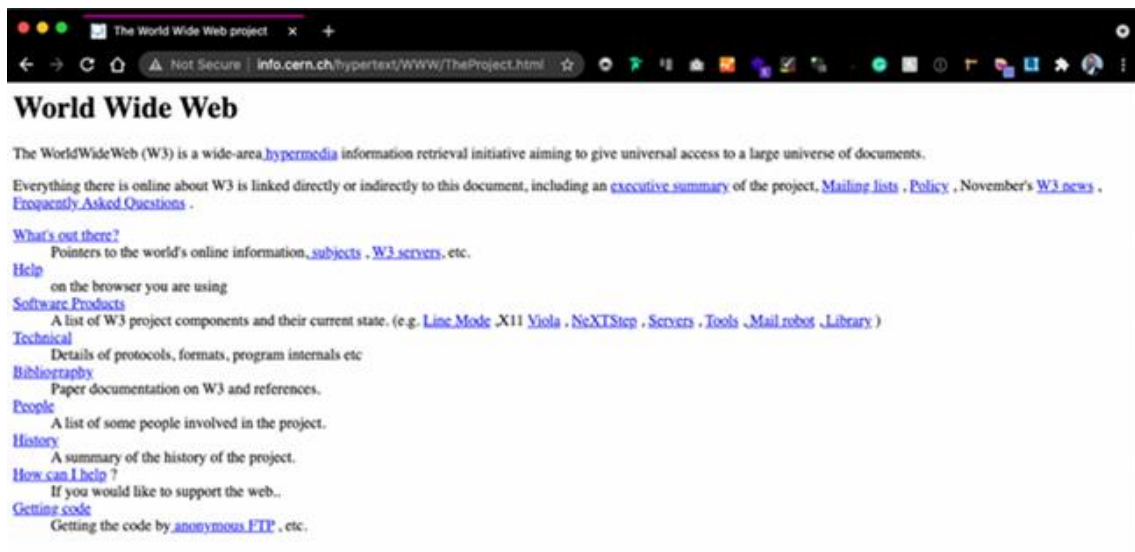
The World Wide Web project ×

Not Secure | info.cern.ch/hypertext/WWW/TheProject.html

World Wide Web

The WorldWideWeb (W3) is a wide-area hypermedia information retrieval initiative aiming to give universal access to a large universe of documents.

Everything there is online about W3 is linked directly or indirectly to this document, including an executive summary of the project, Mailing lists , Policy , November's W3 news , Frequently Asked Questions .

What's out there?
Pointers to the world's online information, subjects , W3 servers, etc.
Help
on the browser you are using
Software Products
A list of W3 project components and their current state. (e.g. Line Mode ,X11 Viola , NeXTStep , Servers , Tools , Mail robot , Library )
Technical
Details of protocols, formats, program internals etc
Bibliography
Paper documentation on W3 and references.
People
A list of some people involved in the project.
History
A summary of the history of the project.
How can I help ?
If you would like to support the web..
Getting code
Getting the code by anonymous FTP , etc.